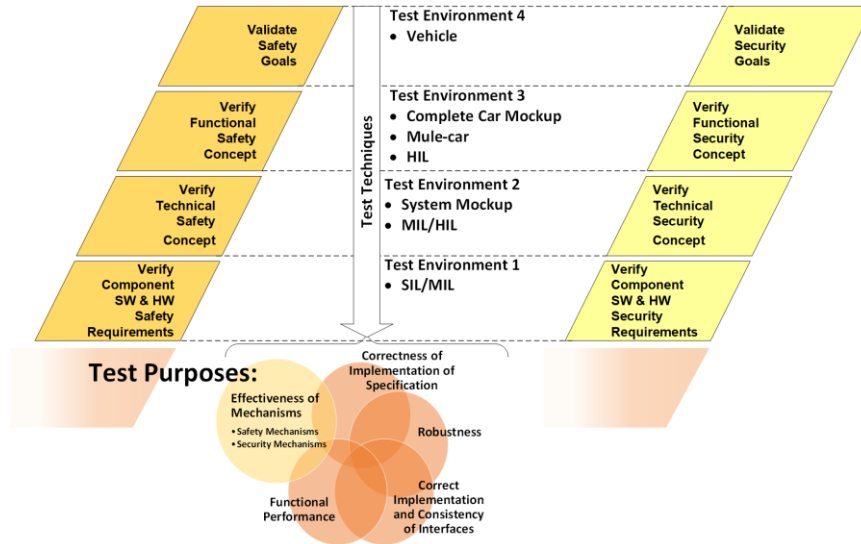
Validate Safety Goals

Verify Functional Safety Concept

Verify Technical Safety Concept

Verify Component SW & HW Safety Requirements

Test Techniques

Test Environment 4
• Vehicle

Test Environment 3
• Complete Car Mockup
• Mule-car
• HIL

Test Environment 2
• System Mockup
• MIL/HIL

Test Environment 1
• SIL/MIL

Validate Security Goals

Verify Functional Security Concept

Verify Technical Security Concept

Verify Component SW & HW Security Requirements

Test Purposes:

Effectiveness of Mechanisms
• Safety Mechanisms
• Security Mechanisms

Correctness of Implementation of Specification

Robustness

Correct Implementation and Consistency of Interfaces

Functional Performance